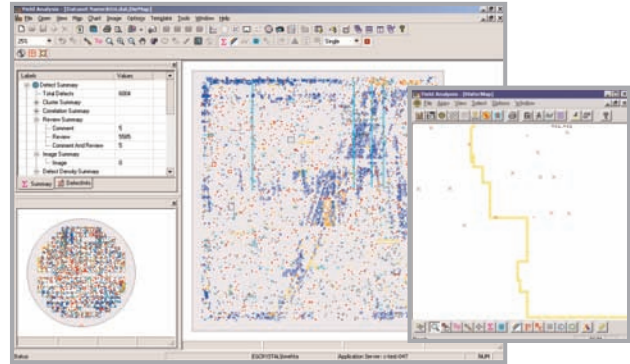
Yield Analysis - [Dataset Name.klrf.dat[DieMap]]
File Edit View Map Chart Image Options Template Tools Window Help
Single
Labels | Values
Defect Summary
Total Defects | 6004
Cluster Summary
Correlation Summary
Review Summary
Comment | 5
Review | 5585
Comment And Review | 5
Image Summary
Image | 0
Defect Density Summary
Summary | Defect Info
Yield Analysis - [WaferMap]
File Apps View Select Options Window
Status
Application Server
NUM